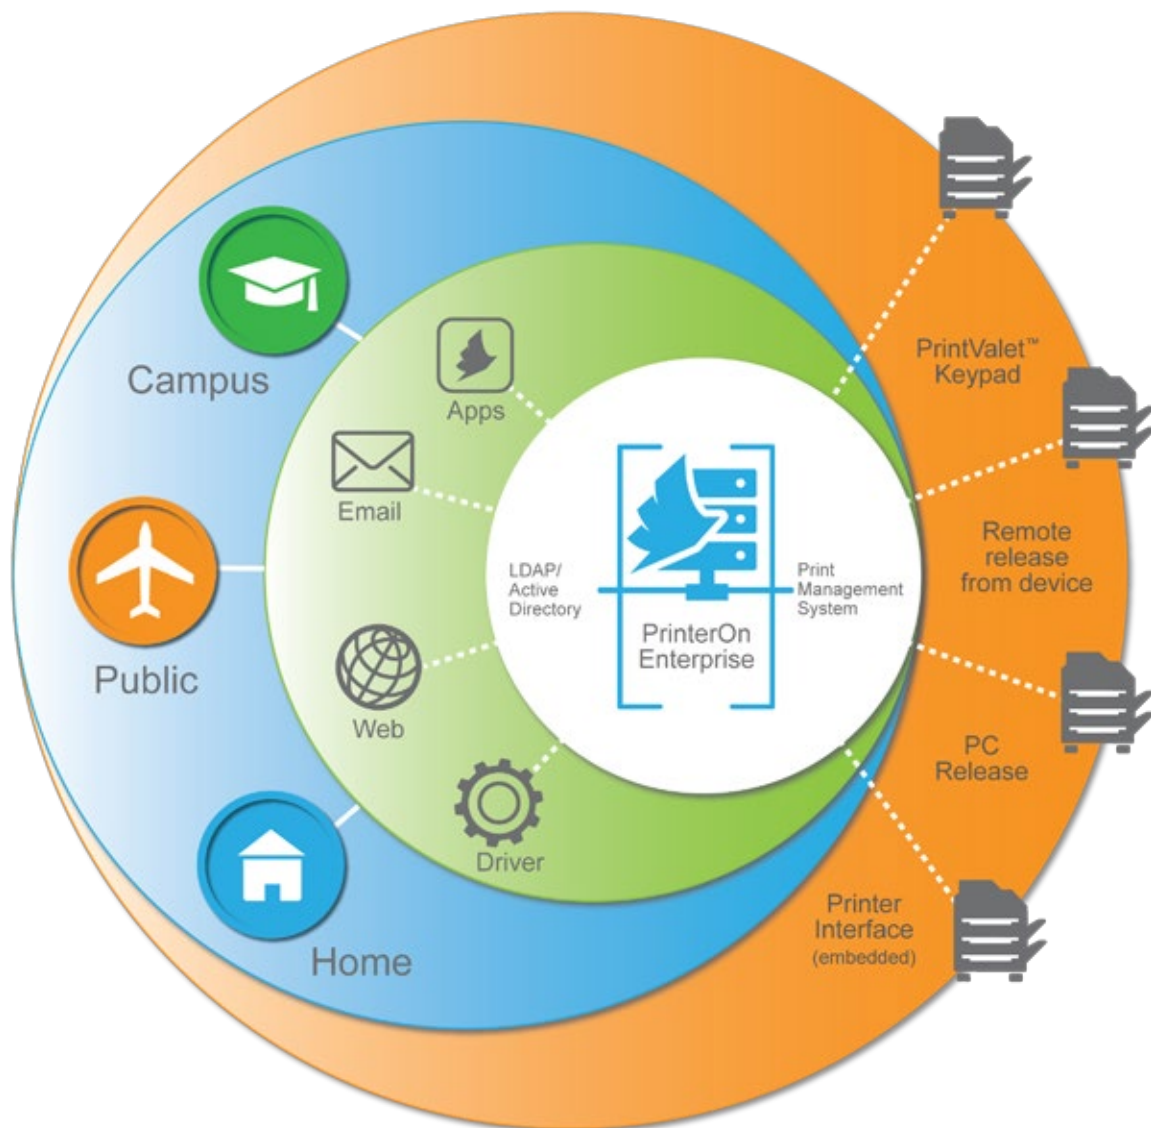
Campus

Public

Home

Apps

Email

Web

Driver

LDAP/ Active Directory

PrinterOn Enterprise

Print Management System

PrintValet™ Keypad

Remote release from device

PC Release

Printer Interface (embedded)